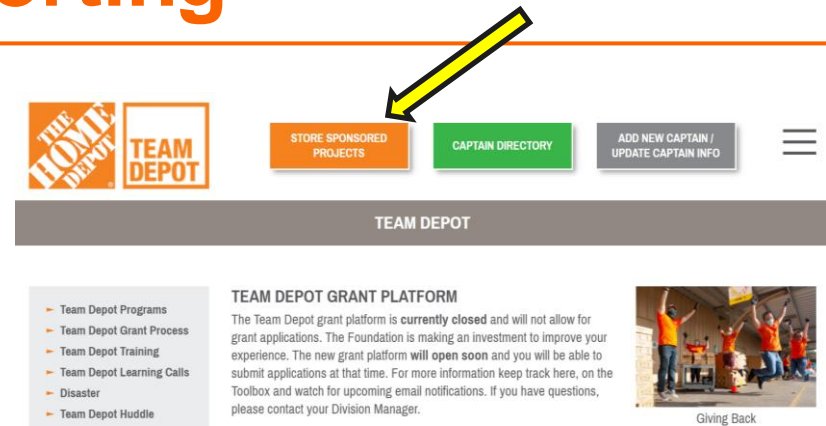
orting

THE HOME DEPOT

TEAM DEPOT

STORE SPONSORED PROJECTS

CAPTAIN DIRECTORY

ADD NEW CAPTAIN / UPDATE CAPTAIN INFO

TEAM DEPOT

- Team Depot Programs
- Team Depot Grant Process
- Team Depot Training
- Team Depot Learning Calls
- Disaster
- Team Depot Huddle

TEAM DEPOT GRANT PLATFORM

The Team Depot grant platform is **currently closed** and will not allow for grant applications. The Foundation is making an investment to improve your experience. The new grant platform **will open soon** and you will be able to submit applications at that time. For more information keep track here, on the Toolbox and watch for upcoming email notifications. If you have questions, please contact your Division Manager.

Giving Back